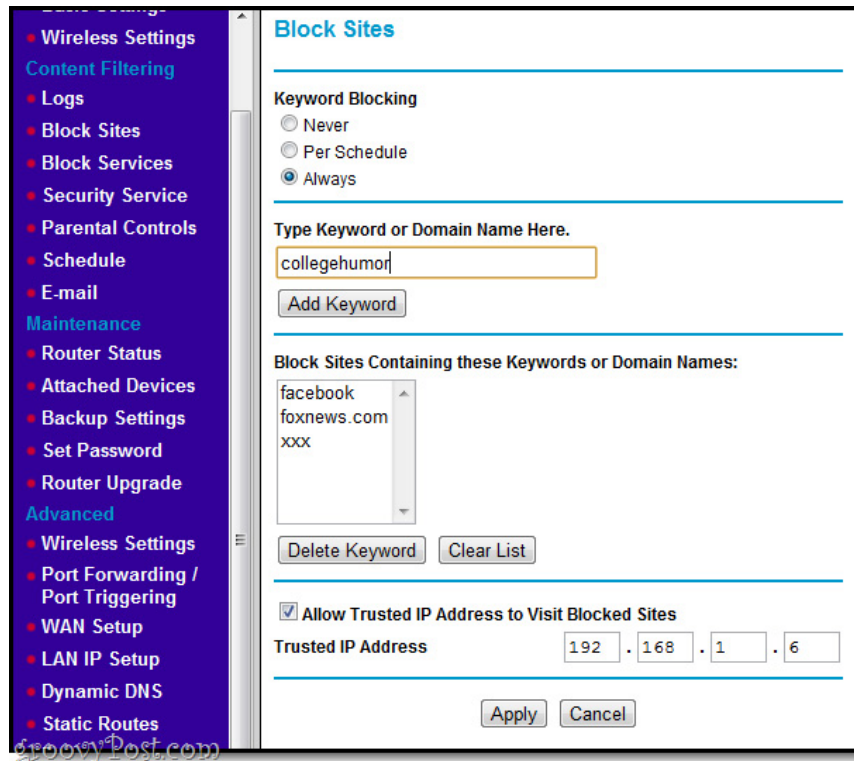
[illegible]
Wireless Settings
Content Filtering
Logs
Block Sites
Block Services
Security Service
Parental Controls
Schedule
E-mail
Maintenance
Router Status
Attached Devices
Backup Settings
Set Password
Router Upgrade
Advanced
Wireless Settings
Port Forwarding / Port Triggering
WAN Setup
LAN IP Setup
Dynamic DNS
Static Routes

Block Sites

Keyword Blocking
Never
Per Schedule
Always

Type Keyword or Domain Name Here.
collegehumor
Add Keyword

Block Sites Containing these Keywords or Domain Names:
facebook
foxnews.com
xxx
Delete Keyword
Clear List

Allow Trusted IP Address to Visit Blocked Sites
Trusted IP Address 192 . 168 . 1 . 6

Apply
Cancel

groovyPost.com